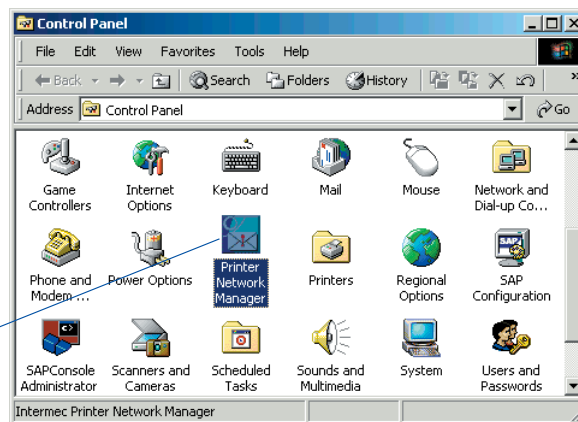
Control Panel

File Edit View Favorites Tools Help

Back Search Folders History

Address Control Panel Go

Game Controllers

Internet Options

Keyboard

Mail

Mouse

Network and Dial-up Co...

Phone and Modem ...

Power Options

Printer Network Manager

Printers

Regional Options

SAP Configuration

SAPConsole Administrator

Scanners and Cameras

Scheduled Tasks

Sounds and Multimedia

System

Users and Passwords

Intermec Printer Network Manager